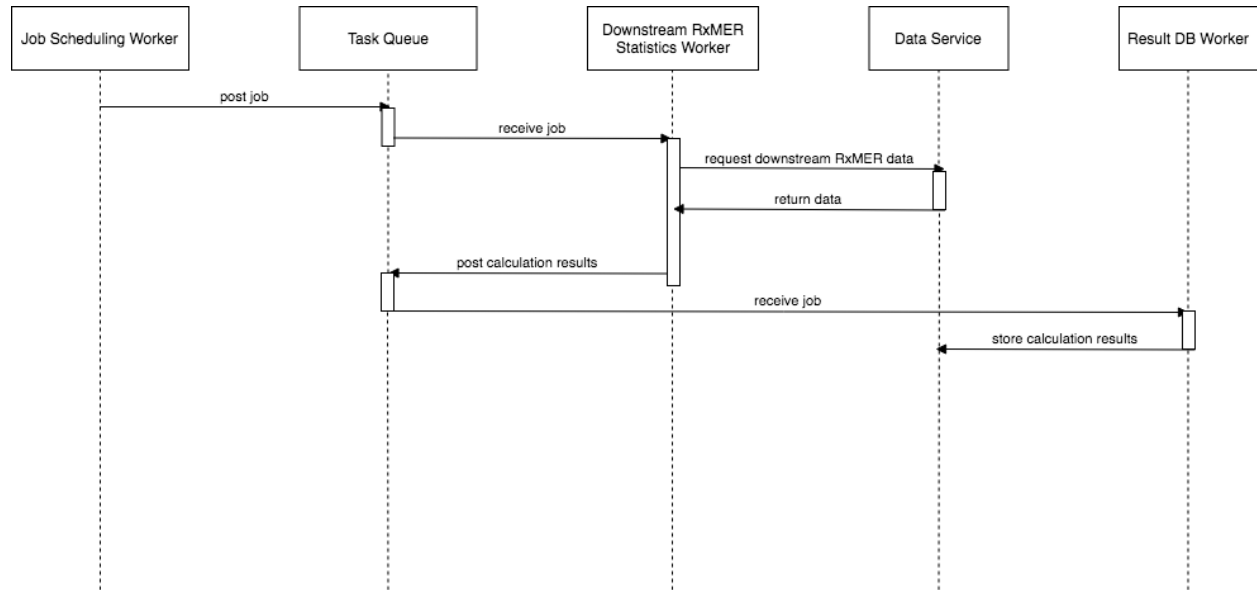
Job Scheduling Worker

Task Queue

Downstream RxMER Statistics Worker

Data Service

Result DB Worker

post job

receive job

request downstream RxMER data

return data

post calculation results

receive job

store calculation results